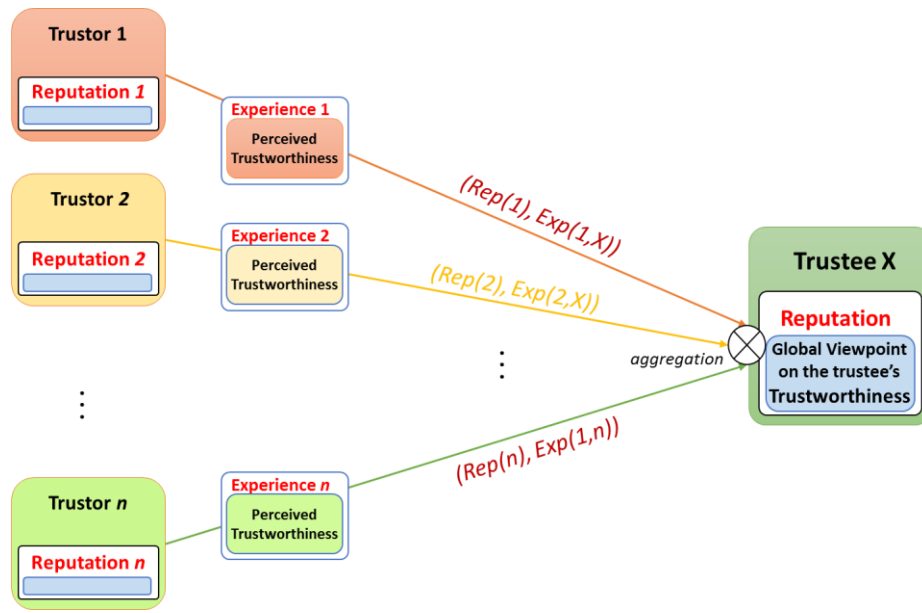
Trustor 1

Reputation 1

Experience 1

Perceived Trustworthiness

Trustor 2

Reputation 2

Experience 2

Perceived Trustworthiness

Trustor n

Reputation n

Experience n

Perceived Trustworthiness

(Rep(1), Exp(1,X))

(Rep(2), Exp(2,X))

(Rep(n), Exp(1,n))

aggregation

Trustee X

Reputation

Global Viewpoint on the trustee's Trustworthiness